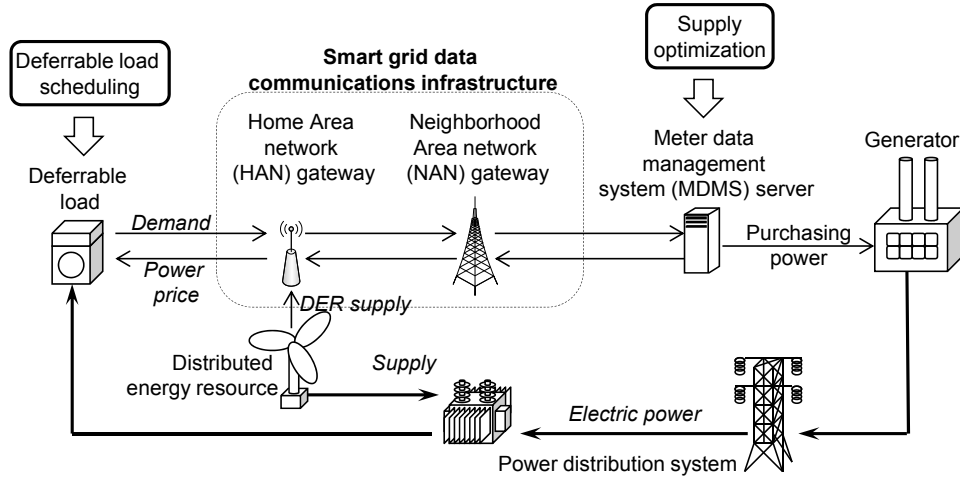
Deferrable load scheduling

Smart grid data communications infrastructure

Supply optimization

Home Area network (HAN) gateway

Neighborhood Area network (NAN) gateway

Meter data management system (MDMS) server

Generator

Deferrable load

Demand

Power price

Purchasing power

DER supply

Distributed energy resource

Supply

Electric power

Power distribution system